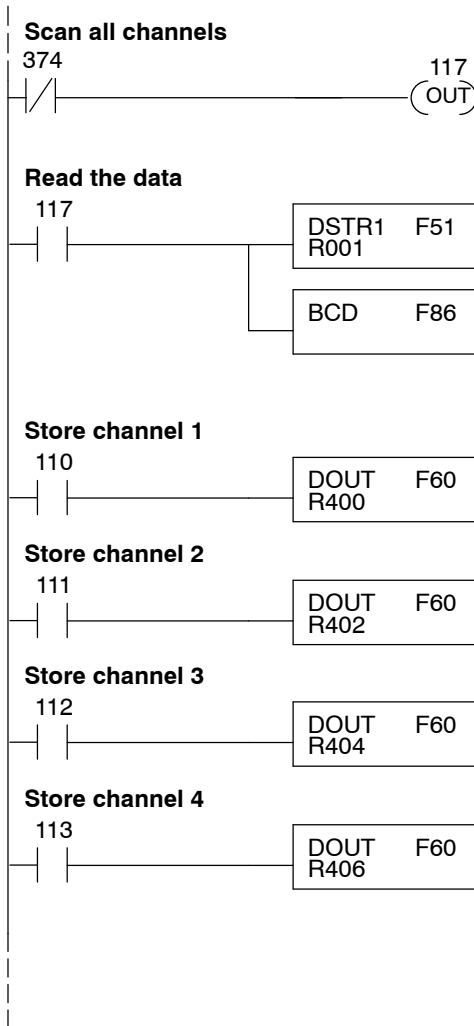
Scan all channels
374
117
OUT

Read the data
117
DSTR1 F51
R001

BCD F86

Store channel 1
110
DOUT F60
R400

Store channel 2
111
DOUT F60
R402

Store channel 3
112
DOUT F60
R404

Store channel 4
113
DOUT F60
R406